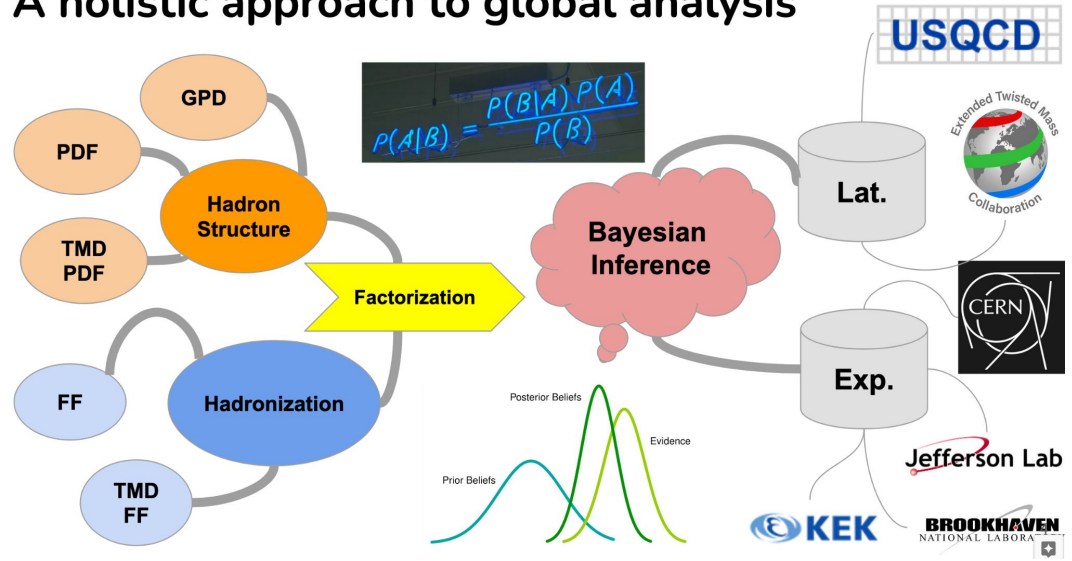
A holistic approach to global analysis

GPD
PDF
Hadron Structure
TMD PDF
Factorization
FF
Hadronization
TMD FF

$P(A|B) = \frac{P(B|A)\,P(A)}{P(B)}$

Bayesian Inference

Posterior Beliefs
Evidence
Prior Beliefs

USQCD
Lat.
Extended Twisted Mass Collaboration
CERN
Exp.
Jefferson Lab
KEK
BROOKHAVEN NATIONAL LABORA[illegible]